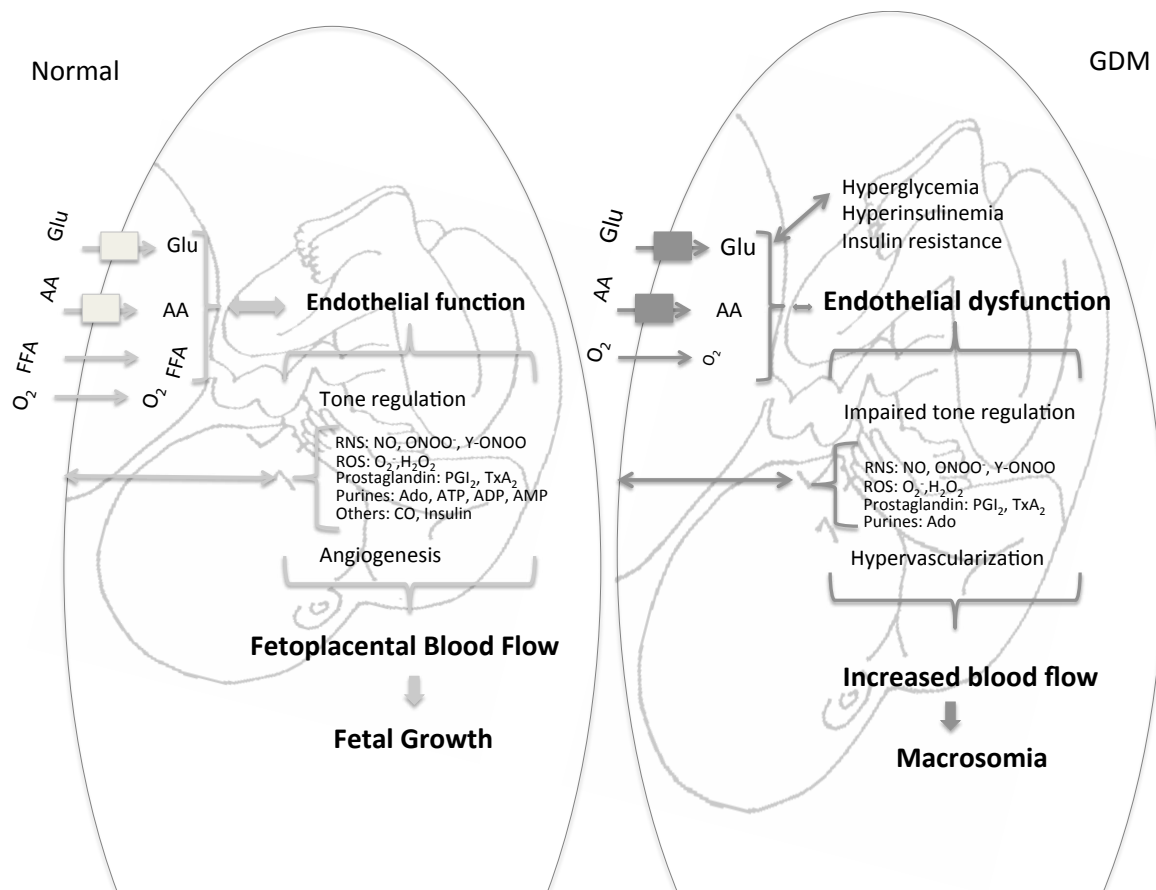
Normal

GDM

Glu

AA

FFA

$O_2$

Glu

AA

FFA

$O_2$

Endothelial function

Tone regulation

RNS: NO, ONOO$^-$, Y-ONOO
ROS: $O_2^-$,$H_2O_2$
Prostaglandin: $PGI_2$, $TxA_2$
Purines: Ado, ATP, ADP, AMP
Others: CO, Insulin

Angiogenesis

Fetoplacental Blood Flow

Fetal Growth

Glu

AA

$O_2$

Glu

AA

$O_2$

Hyperglycemia
Hyperinsulinemia
Insulin resistance

Endothelial dysfunction

Impaired tone regulation

RNS: NO, ONOO$^-$, Y-ONOO
ROS: $O_2^-$,$H_2O_2$
Prostaglandin: $PGI_2$, $TxA_2$
Purines: Ado

Hypervascularization

Increased blood flow

Macrosomia